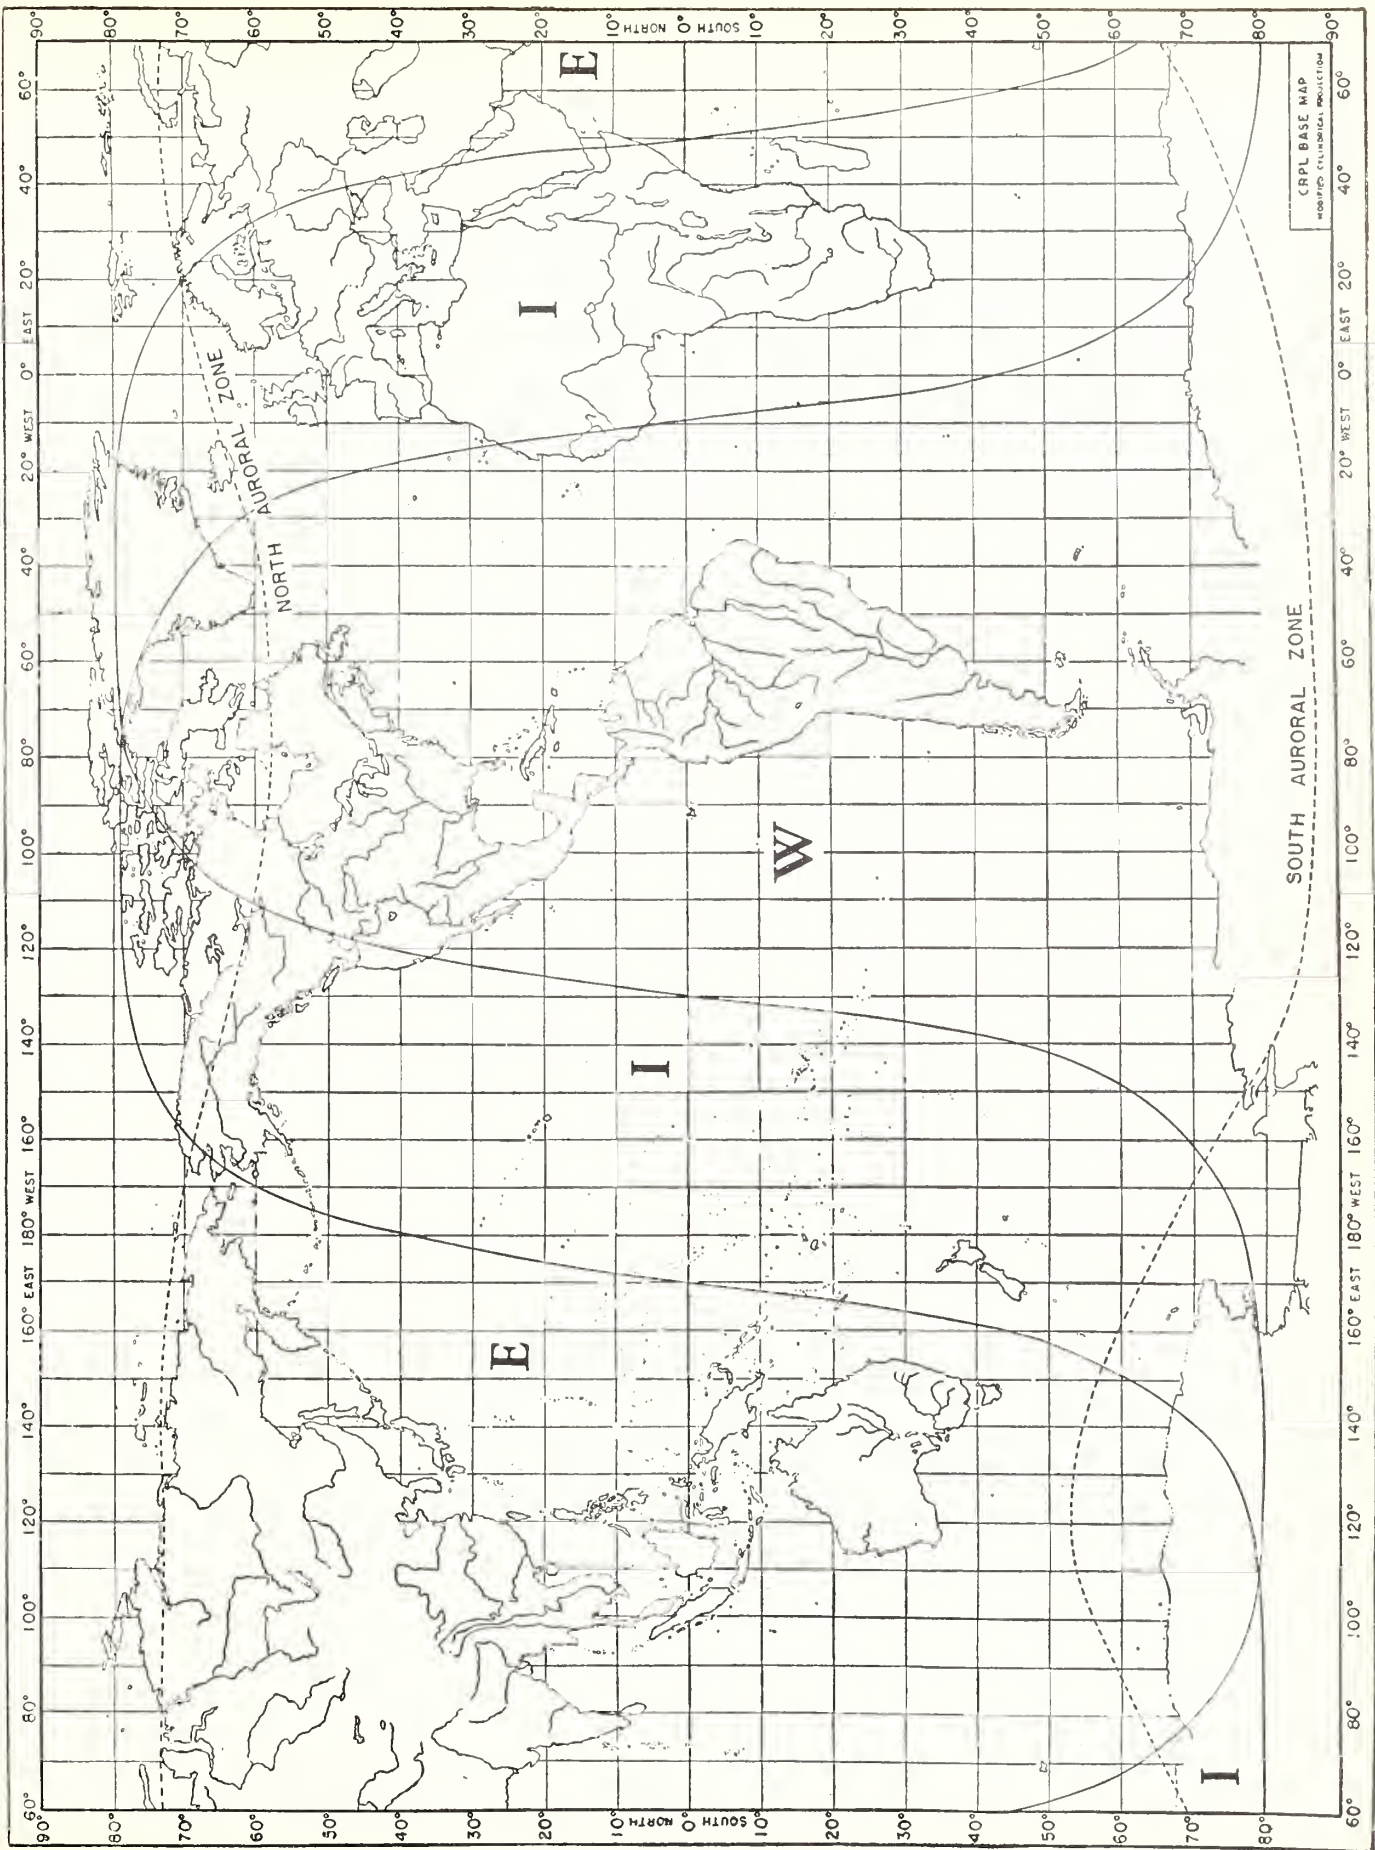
60° 40° 20° EAST 0° WEST 20° 40° 60° 80° 100° 120° 140° 160° 180° WEST 160° EAST 140° 120° 100° 80° 60°

90° 80° 70° 60° 50° 40° 30° 20° 10° NORTH 0 SOUTH 10° 20° 30° 40° 50° 60° 70° 80° 90°

E

I

NORTH AURORAL ZONE

W

I

E

SOUTH AURORAL ZONE

I

CRPL BASE MAP
MODIFIED CYLINDRICAL PROJECTION

60° 40° 20° EAST 0° WEST 20° 40° 60° 80° 100° 120° 140° 160° 180° WEST 160° EAST 140° 120° 100° 80° 60°

90° 80° 70° 60° 50° 40° 30° 20° 10° NORTH 0 SOUTH 10° 20° 30° 40° 50° 60° 70° 80° 90°